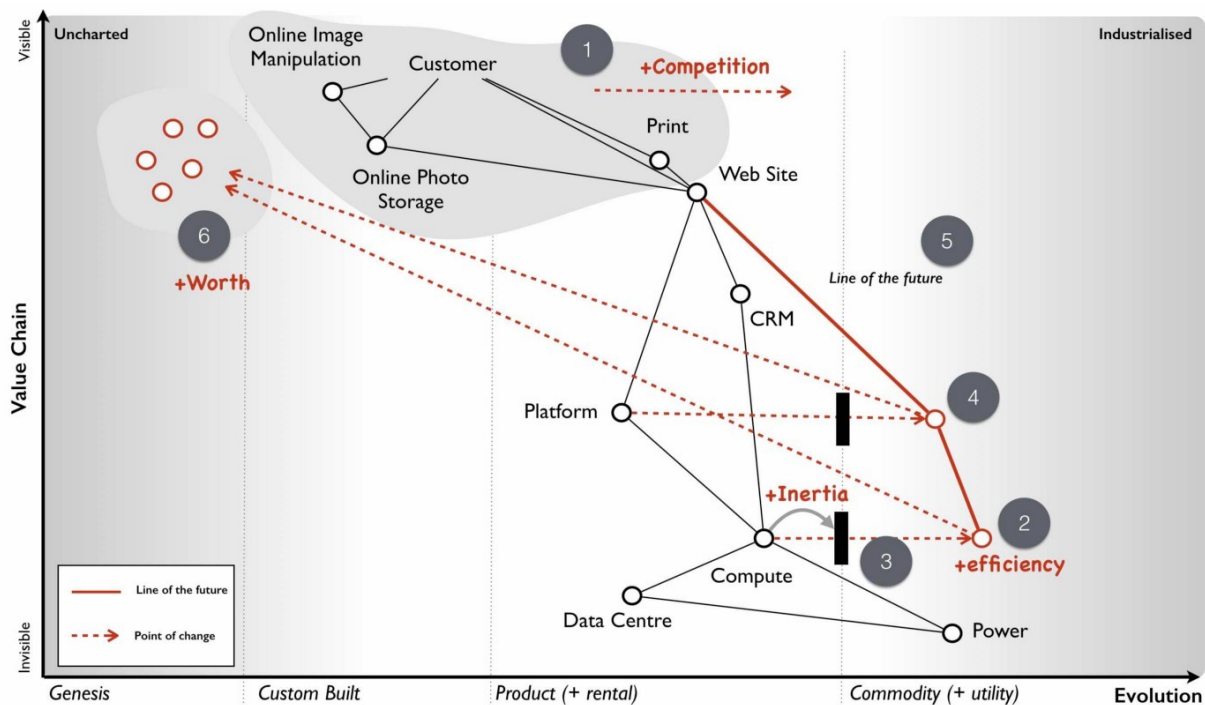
Visible
Uncharted
Industrialised
Online Image Manipulation
Customer
1
+Competition
Print
Online Photo Storage
Web Site
6
+Worth
5
Line of the future
CRM
Value Chain
Platform
4
+Inertia
2
3
+efficiency
Compute
Data Centre
Power
Line of the future
Point of change
Invisible
Genesis
Custom Built
Product (+ rental)
Commodity (+ utility)
Evolution